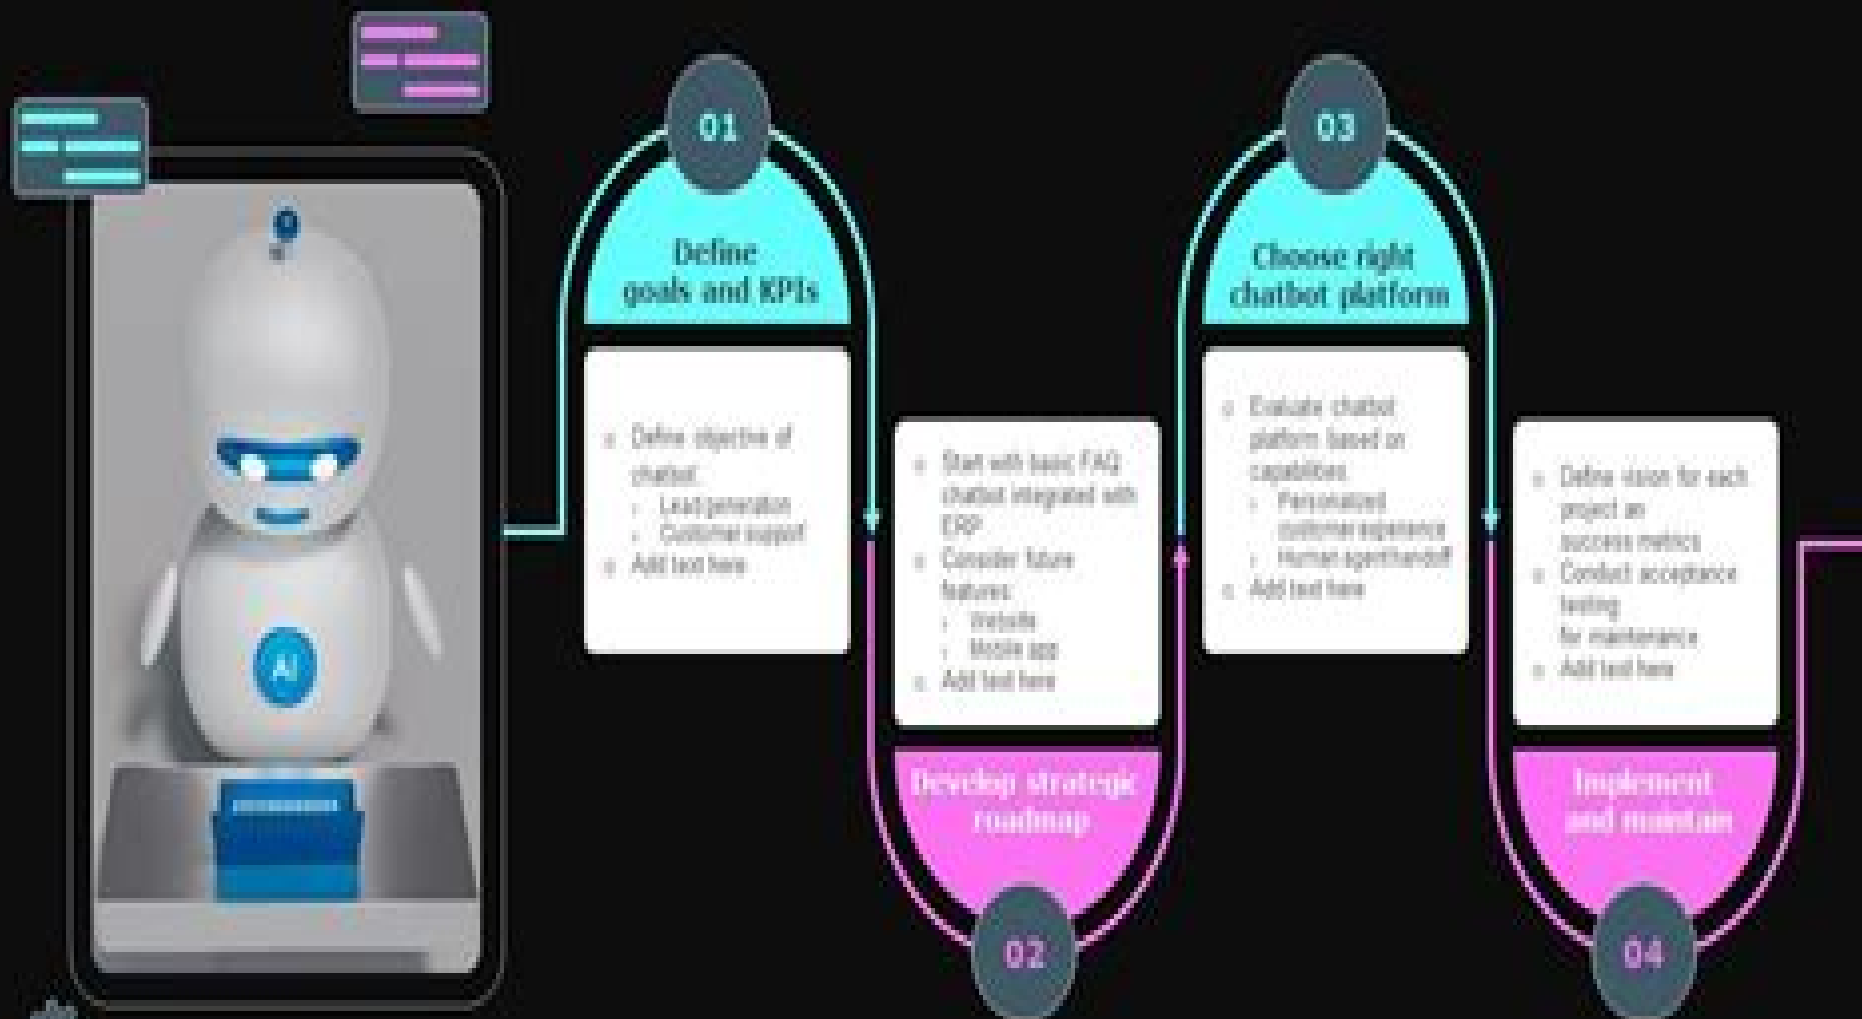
AI

01

Define goals and KPIs

- Define objective of chatbot:
  - Lead generation
  - Customer support
- Add text here

- Start with basic FAQ chatbot integrated with ERP
- Consider future features:
  - Website
  - Mobile app
- Add text here

Develop strategic roadmap

02

03

Choose right chatbot platform

- Evaluate chatbot platform based on capabilities
  - Personalized customer experience
  - Human agent handoff
- Add text here

- Define vision for each project an success metrics
- Conduct acceptance testing for maintenance
- Add text here

Implement and maintain

04